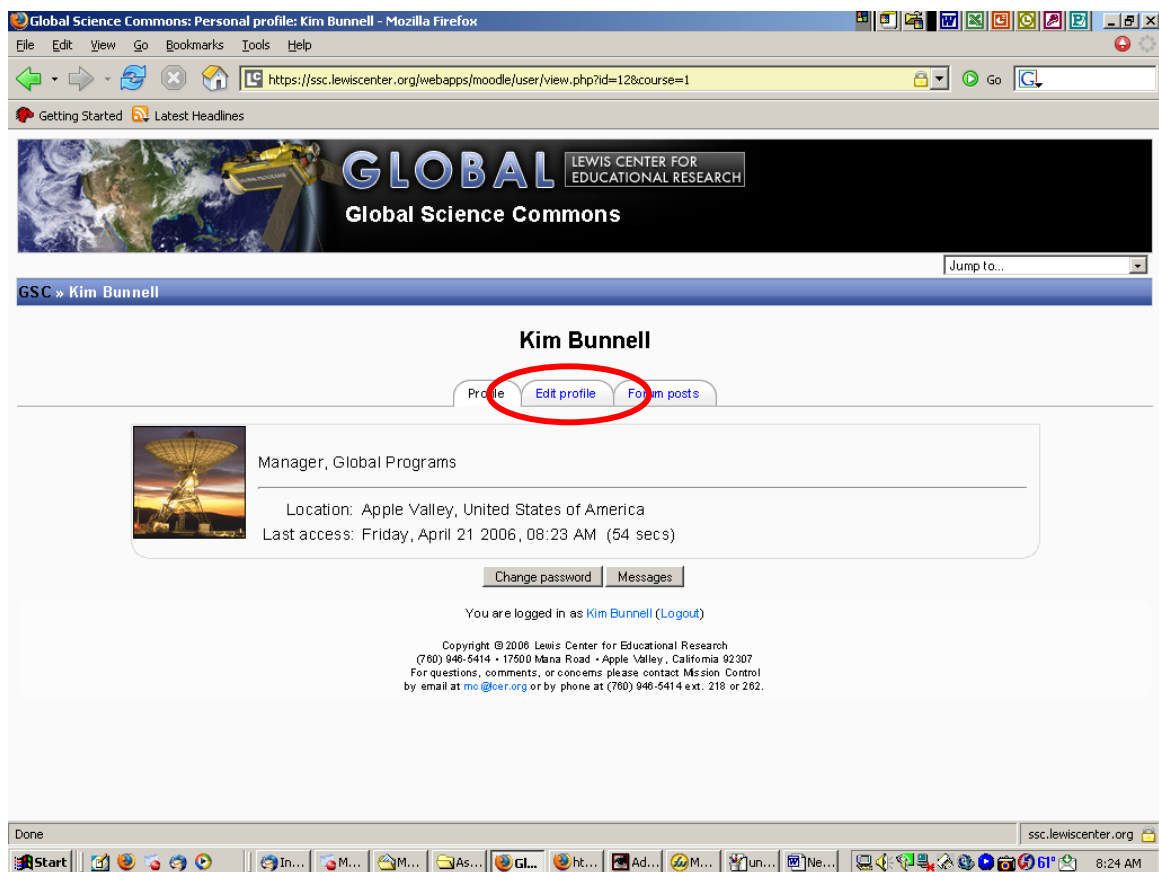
Global Science Commons: Personal profile: Kim Bunnell - Mozilla Firefox

File Edit View Go Bookmarks Tools Help

https://ssc.lewiscenter.org/webapps/moodle/user/view.php?id=12&course=1

Go

Getting Started Latest Headlines

GLOBAL LEWIS CENTER FOR EDUCATIONAL RESEARCH

Global Science Commons

Jump to...

GSC » Kim Bunnell

Kim Bunnell

Profile Edit profile Forum posts

Manager, Global Programs

Location: Apple Valley, United States of America

Last access: Friday, April 21 2006, 08:23 AM (54 secs)

Change password Messages

You are logged in as Kim Bunnell (Logout)

Copyright © 2006 Lewis Center for Educational Research
(760) 946-5414 • 17500 Mana Road • Apple Valley, California 92307
For questions, comments, or concerns please contact Mission Control
by email at mc@lcer.org or by phone at (760) 946-5414 ext. 218 or 262.

Done

ssc.lewiscenter.org

Start In... M... M... As... Gl... ht... Ad... M... un... Ne... 61° 8:24 AM